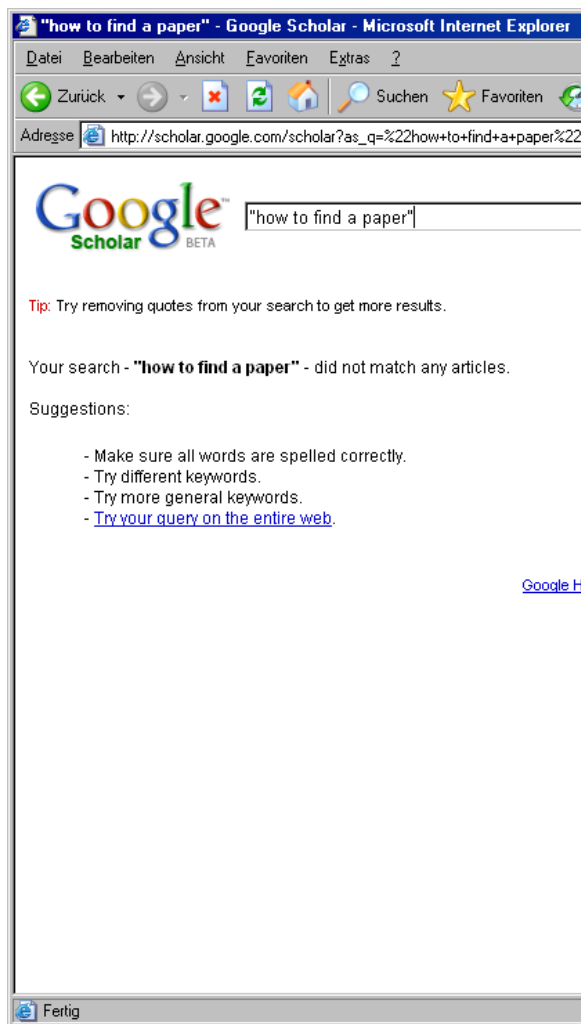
"how to find a paper" - Google Scholar - Microsoft Internet Explorer

Datei Bearbeiten Ansicht Favoriten Extras ?

Zurück Suchen Favoriten

Adresse http://scholar.google.com/scholar?as_q=%22how+to+find+a+paper%22

Google Scholar BETA

"how to find a paper"

Tip: Try removing quotes from your search to get more results.

Your search - **"how to find a paper"** - did not match any articles.

Suggestions:

- Make sure all words are spelled correctly.
- Try different keywords.
- Try more general keywords.
- Try your query on the entire web.

Google H

Fertig